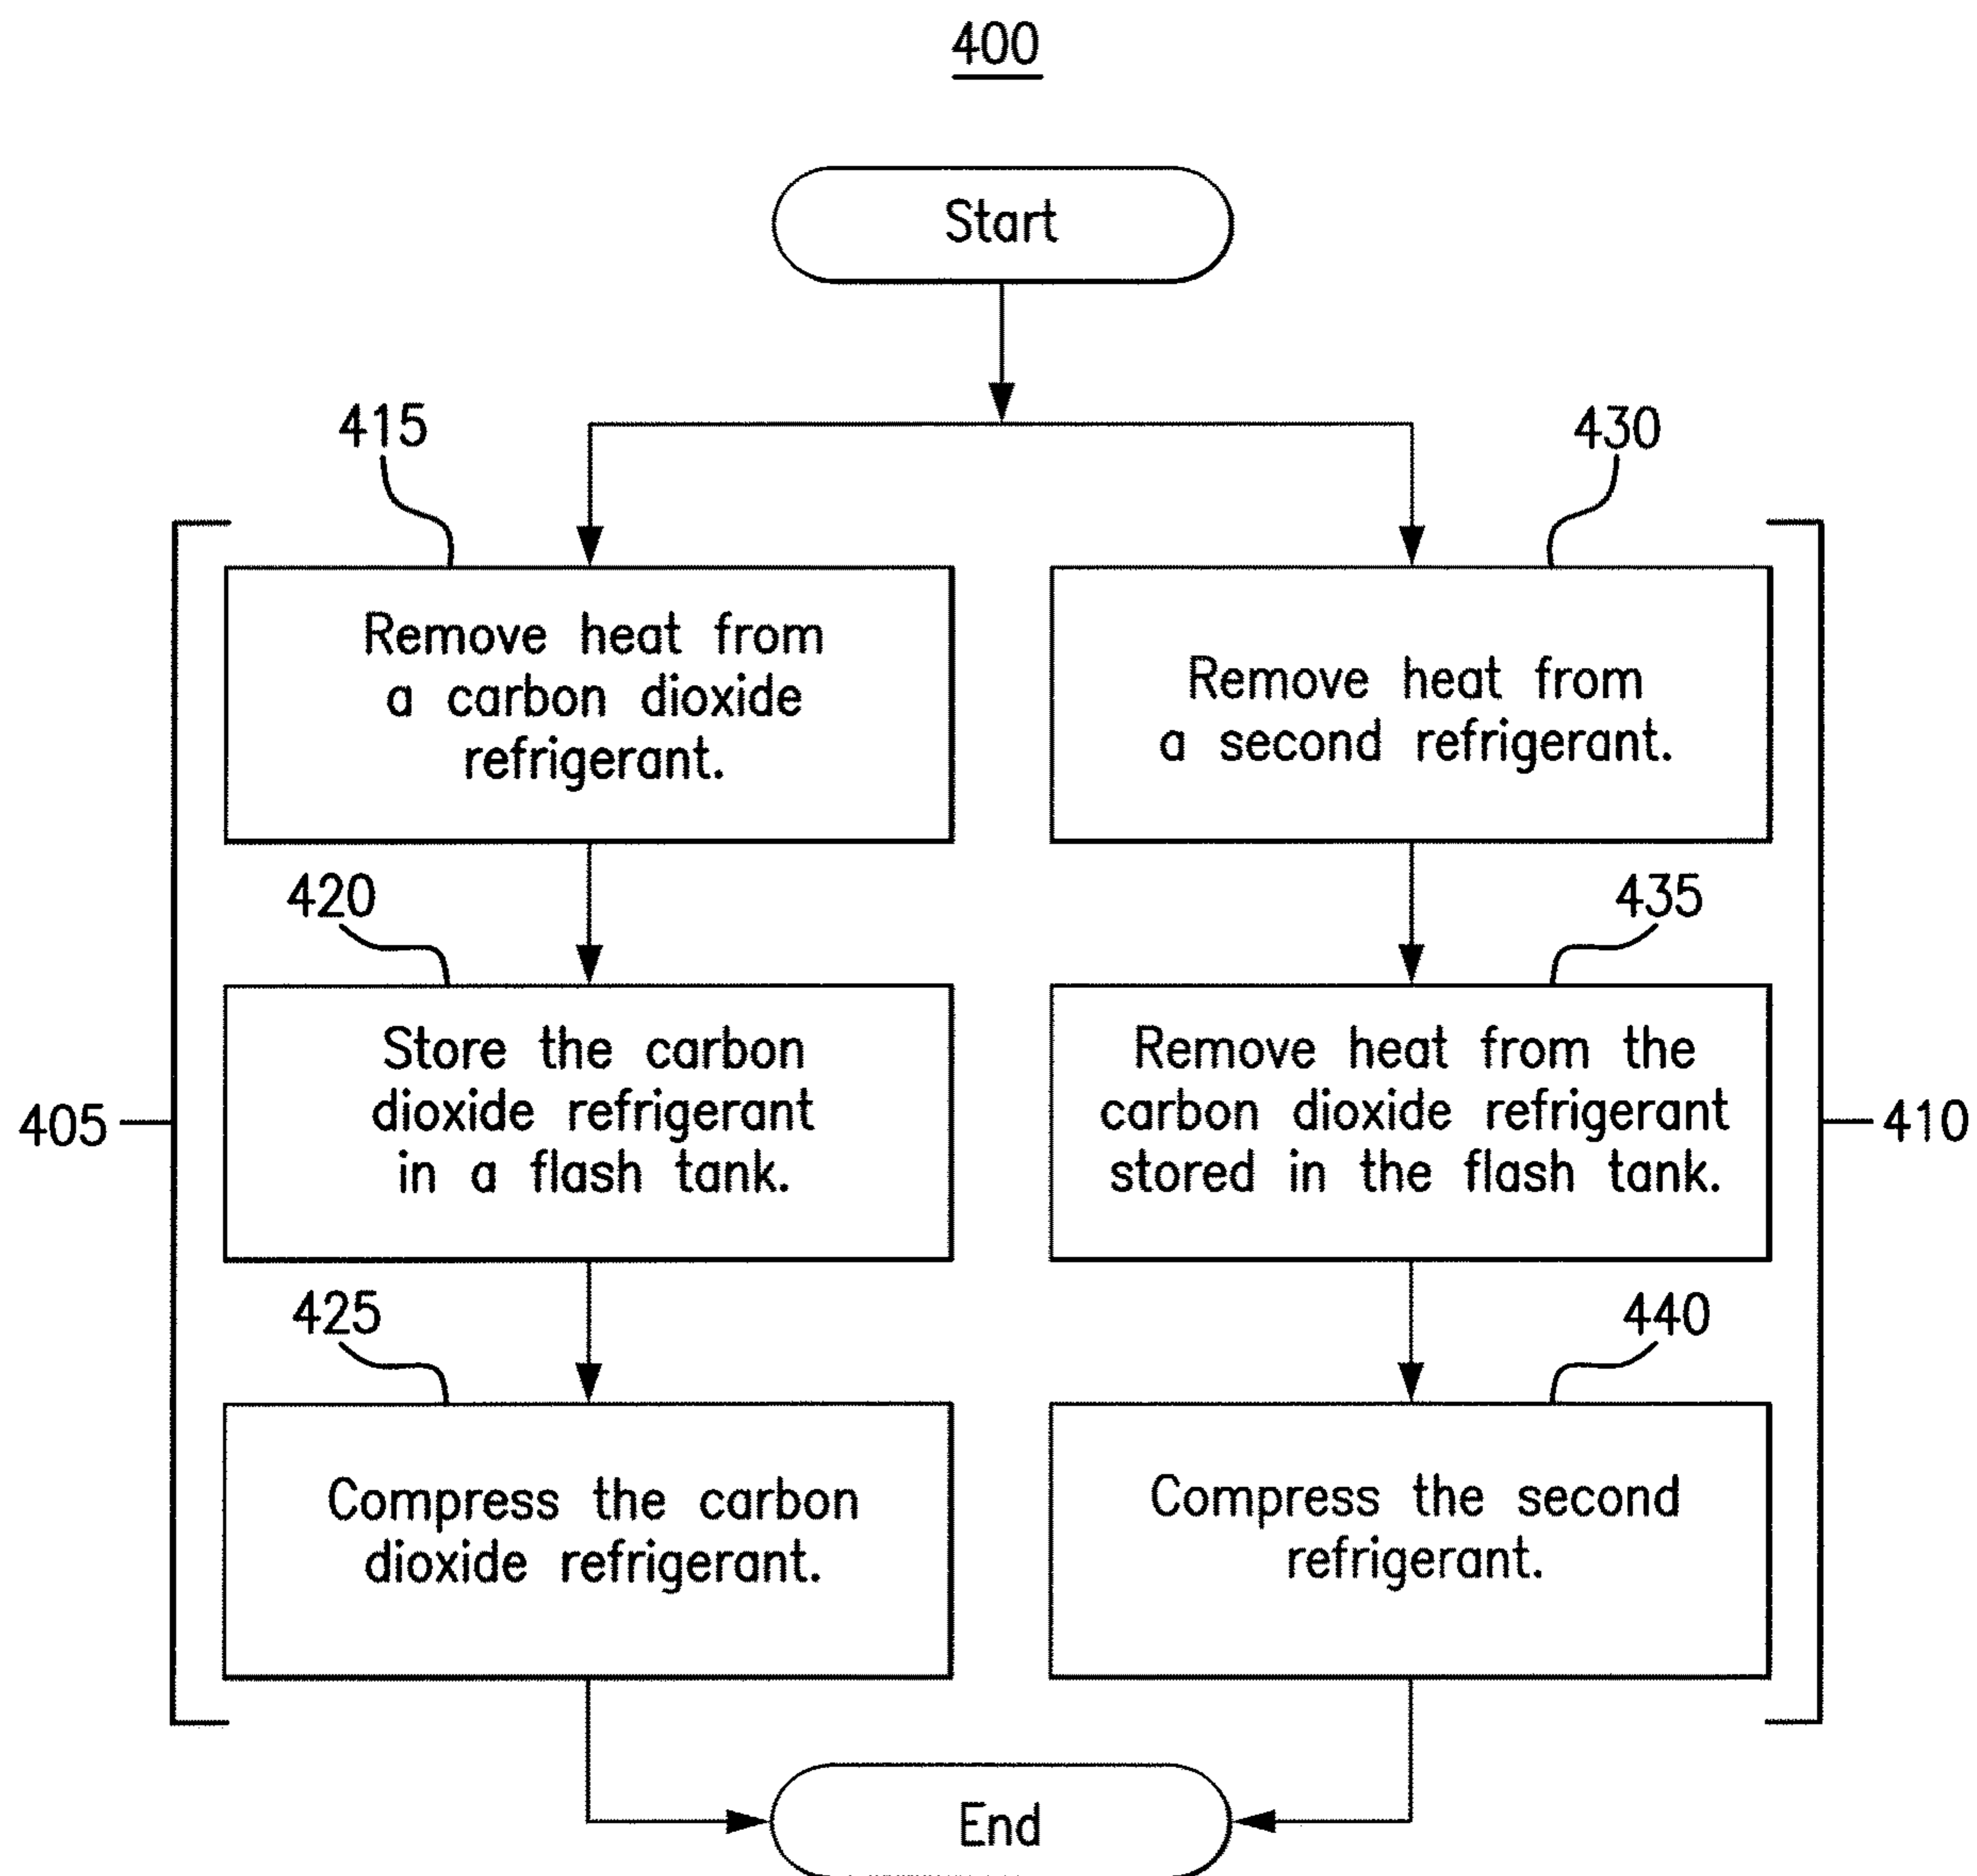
400

Start

415

430

Remove heat from a carbon dioxide refrigerant.

Remove heat from a second refrigerant.

420

435

405

Store the carbon dioxide refrigerant in a flash tank.

Remove heat from the carbon dioxide refrigerant stored in the flash tank.

410

425

440

Compress the carbon dioxide refrigerant.

Compress the second refrigerant.

End